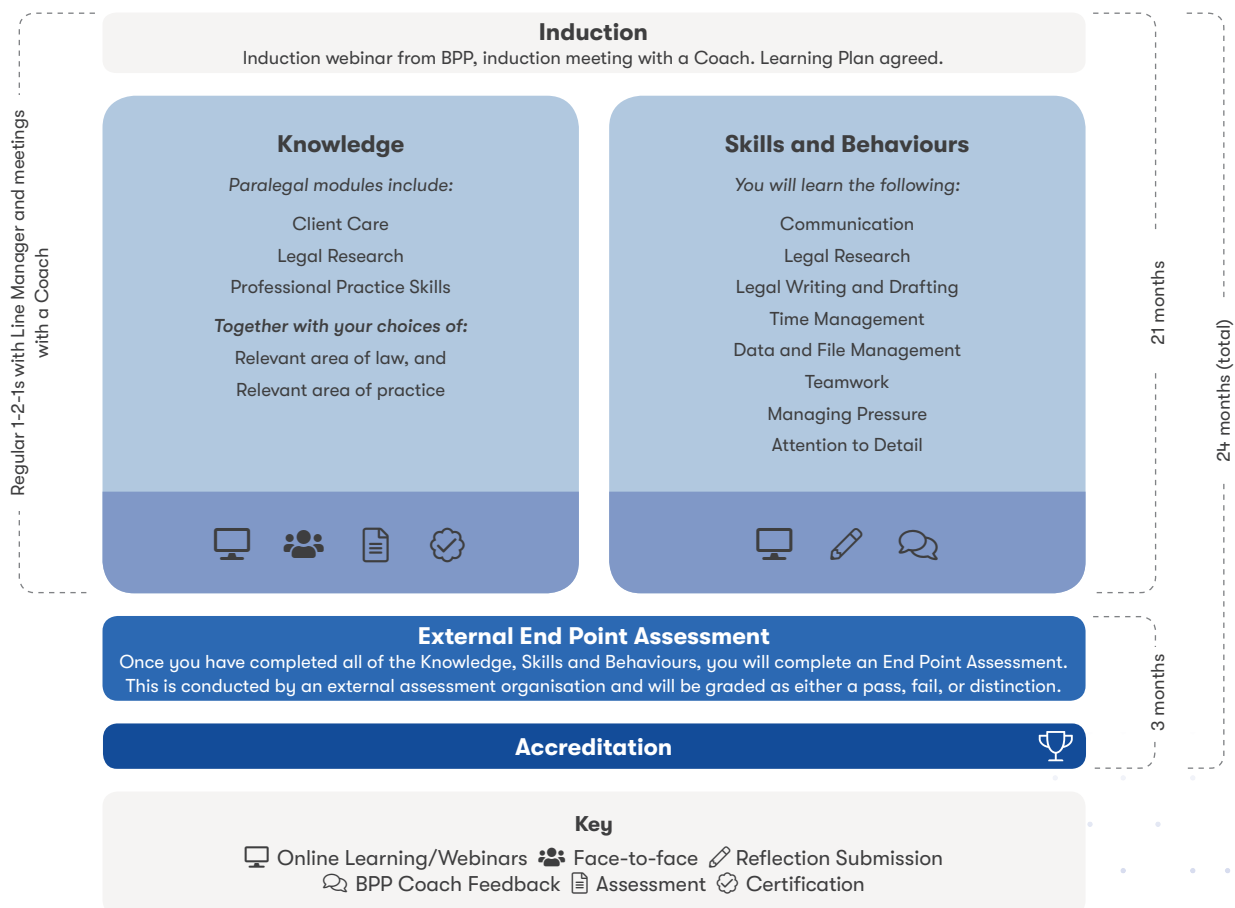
Induction
Induction webinar from BPP, induction meeting with a Coach. Learning Plan agreed.

Regular 1-2-1s with Line Manager and meetings with a Coach

Knowledge
Paralegal modules include:
Client Care
Legal Research
Professional Practice Skills
Together with your choices of:
Relevant area of law, and
Relevant area of practice

Skills and Behaviours
You will learn the following:
Communication
Legal Research
Legal Writing and Drafting
Time Management
Data and File Management
Teamwork
Managing Pressure
Attention to Detail

21 months

24 months (total)

External End Point Assessment
Once you have completed all of the Knowledge, Skills and Behaviours, you will complete an End Point Assessment. This is conducted by an external assessment organisation and will be graded as either a pass, fail, or distinction.

3 months

Accreditation

Key
Online Learning/Webinars Face-to-face Reflection Submission
BPP Coach Feedback Assessment Certification